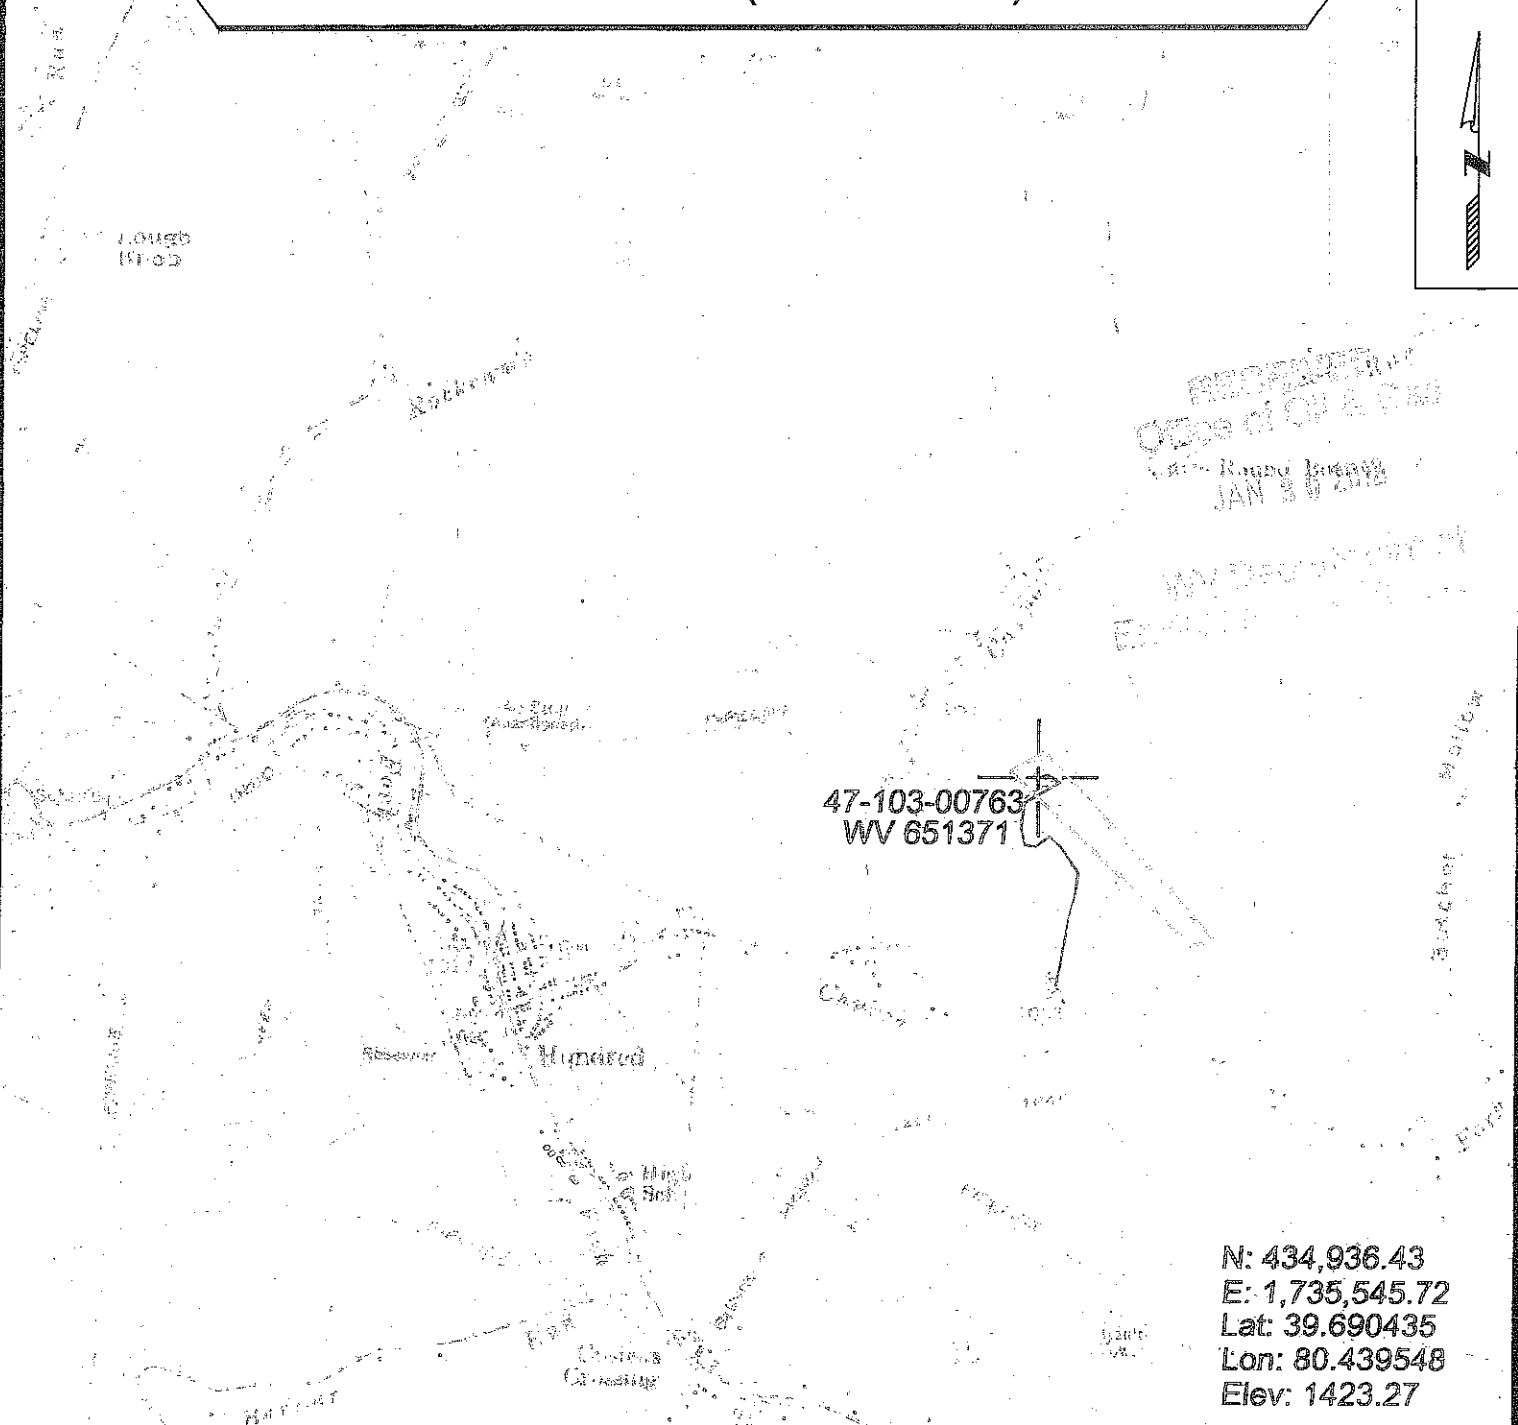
Lough

Rockcamp

RECEIVED
Office of Oil & Gas

JAN 30 2018

WV Department of
Environmental Protection

47-103-00763
WV 651371

Hundred

High Sch

N: 434,936.43
E: 1,735,545.72
Lat: 39.690435
Lon: 80.439548
Elev: 1423.27